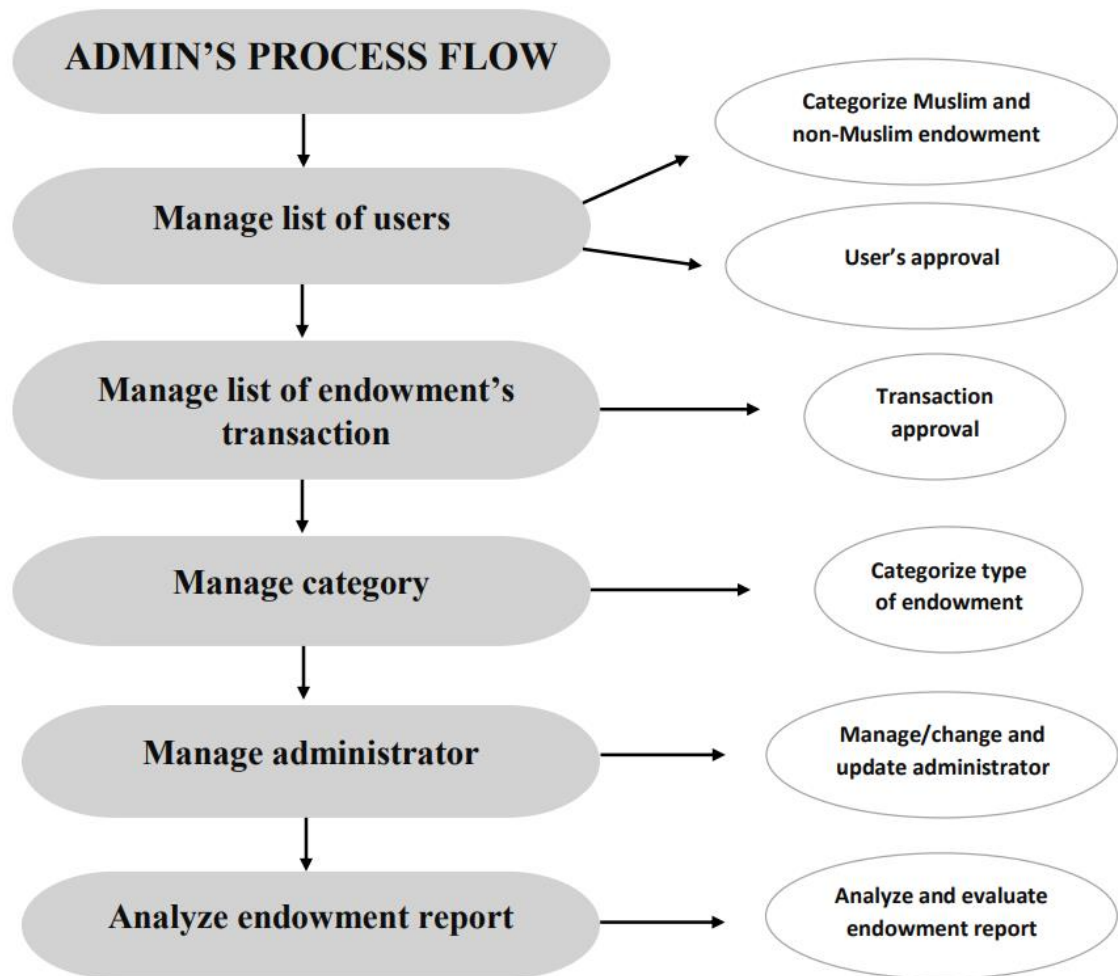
ADMIN'S PROCESS FLOW

Manage list of users

Categorize Muslim and non-Muslim endowment

User's approval

Manage list of endowment's transaction

Transaction approval

Manage category

Categorize type of endowment

Manage administrator

Manage/change and update administrator

Analyze endowment report

Analyze and evaluate endowment report